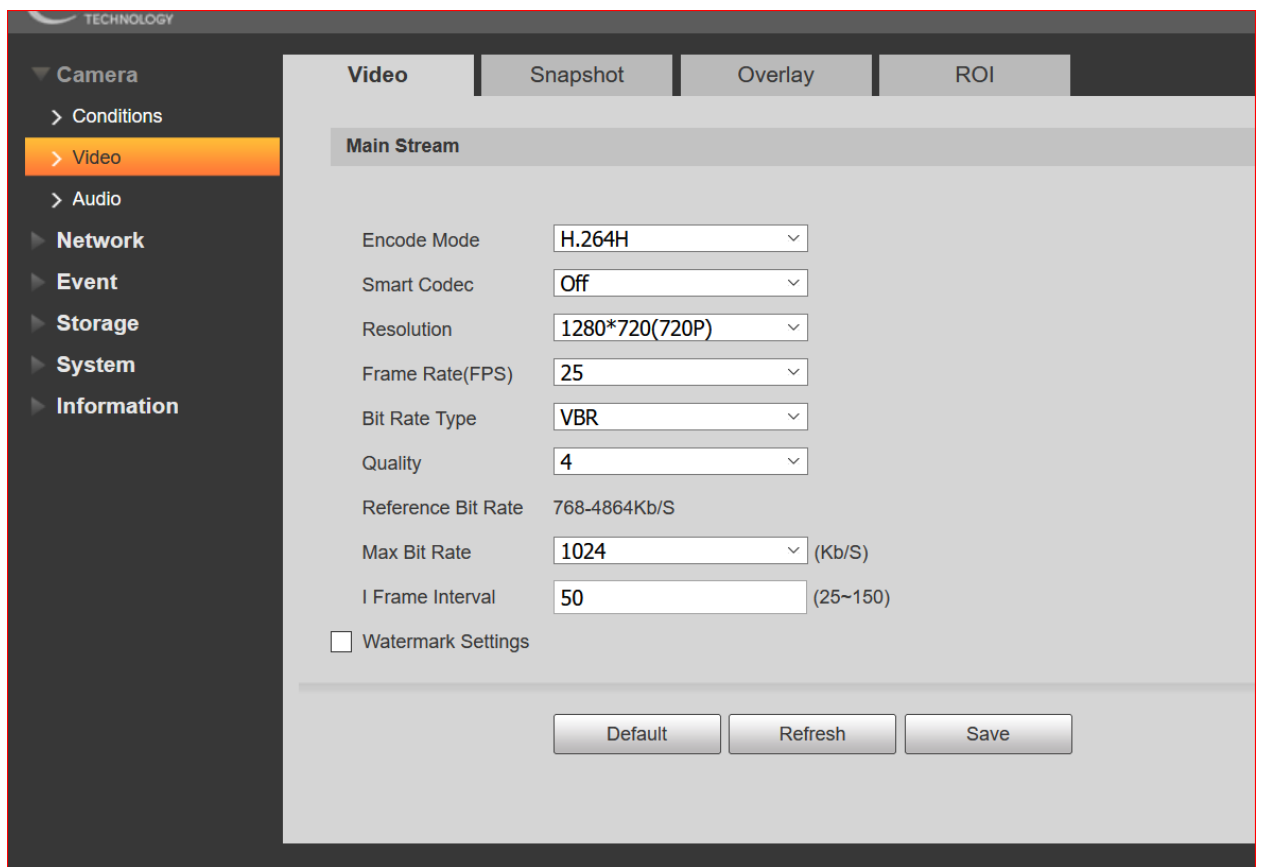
TECHNOLOGY

Camera
> Conditions
> Video
> Audio
Network
Event
Storage
System
Information

Video | Snapshot | Overlay | ROI

Main Stream

Encode Mode H.264H
Smart Codec Off
Resolution 1280*720(720P)
Frame Rate(FPS) 25
Bit Rate Type VBR
Quality 4
Reference Bit Rate 768-4864Kb/S
Max Bit Rate 1024 (Kb/S)
I Frame Interval 50 (25~150)
Watermark Settings

Default Refresh Save